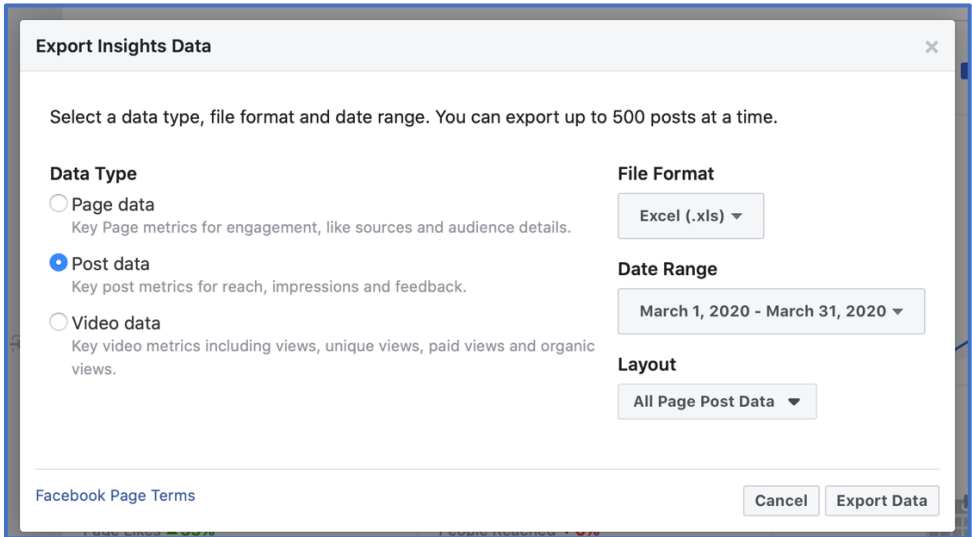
Export Insights Data

×

Select a data type, file format and date range. You can export up to 500 posts at a time.

Data Type

Page data
Key Page metrics for engagement, like sources and audience details.

Post data
Key post metrics for reach, impressions and feedback.

Video data
Key video metrics including views, unique views, paid views and organic views.

File Format

Excel (.xls)

Date Range

March 1, 2020 - March 31, 2020

Layout

All Page Post Data

Facebook Page Terms

Cancel

Export Data